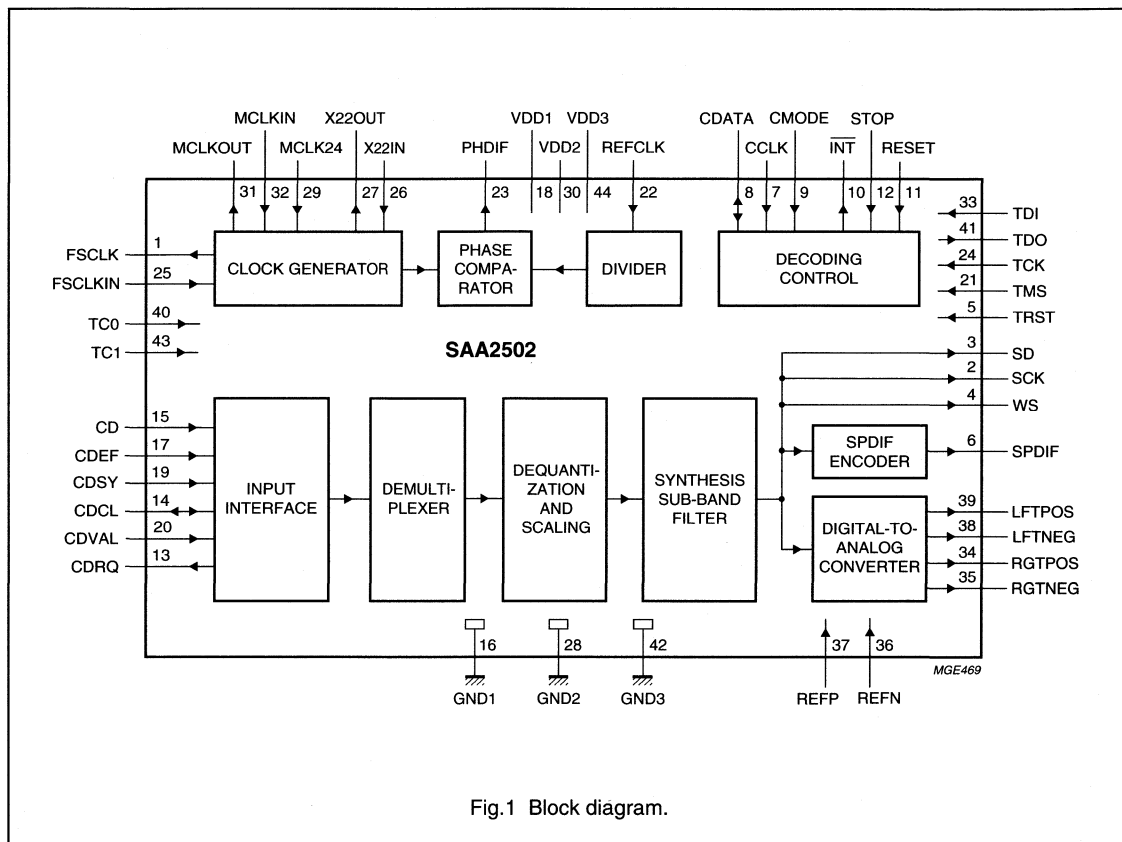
MCLKIN X22OUT VDD1 VDD3 CDATA CMODE STOP

MCLKOUT MCLK24 X22IN PHDIF VDD2 REFCLK CCLK $\overline{INT}$ RESET

31 32 29 27 26 23 18 30 44 22 8 7 9 10 12 11

33 TDI
41 TDO
24 TCK
21 TMS
5 TRST

FSCLK 1
FSCLKIN 25

CLOCK GENERATOR

PHASE COMPARATOR

DIVIDER

DECODING CONTROL

TC0 40
TC1 43

SAA2502

3 SD
2 SCK
4 WS

CD 15
CDEF 17
CDSY 19
CDCL 14
CDVAL 20
CDRQ 13

INPUT INTERFACE

DEMULTIPLEXER

DEQUANTIZATION AND SCALING

SYNTHESIS SUB-BAND FILTER

SPDIF ENCODER

6 SPDIF

DIGITAL-TO-ANALOG CONVERTER

39 LFTPOS
38 LFTNEG
34 RGTPOS
35 RGTNEG

16 28 42 37 36

MGE469

GND1 GND2 GND3 REFP REFN

Fig.1 Block diagram.